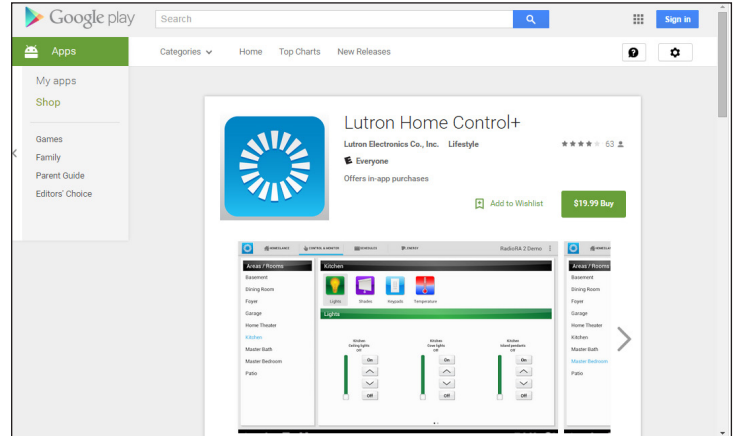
Google play

Search

Sign in

Apps

Categories

Home

Top Charts

New Releases

My apps

Shop

Games

Family

Parent Guide

Editors' Choice

Lutron Home Control+

Lutron Electronics Co., Inc.

Lifestyle

63

E Everyone

Offers in-app purchases

Add to Wishlist

$19.99 Buy

RadioRA 2 Demo

Areas / Rooms

Basement

Dining Room

Foyer

Garage

Home Theater

Kitchen

Master Bath

Master Bedroom

Patio

Kitchen

Lights

Shades

Keypads

Temperature

Lights

Kitchen Ceiling lights Off

Kitchen Cove lights Off

Kitchen Island pendants Off

On

Off

On

Off

On

Off

Areas / Rooms

Basement

Dining Room

Foyer

Garage

Home Theater

Kitchen

Master Bath

Master Bedroom

Patio